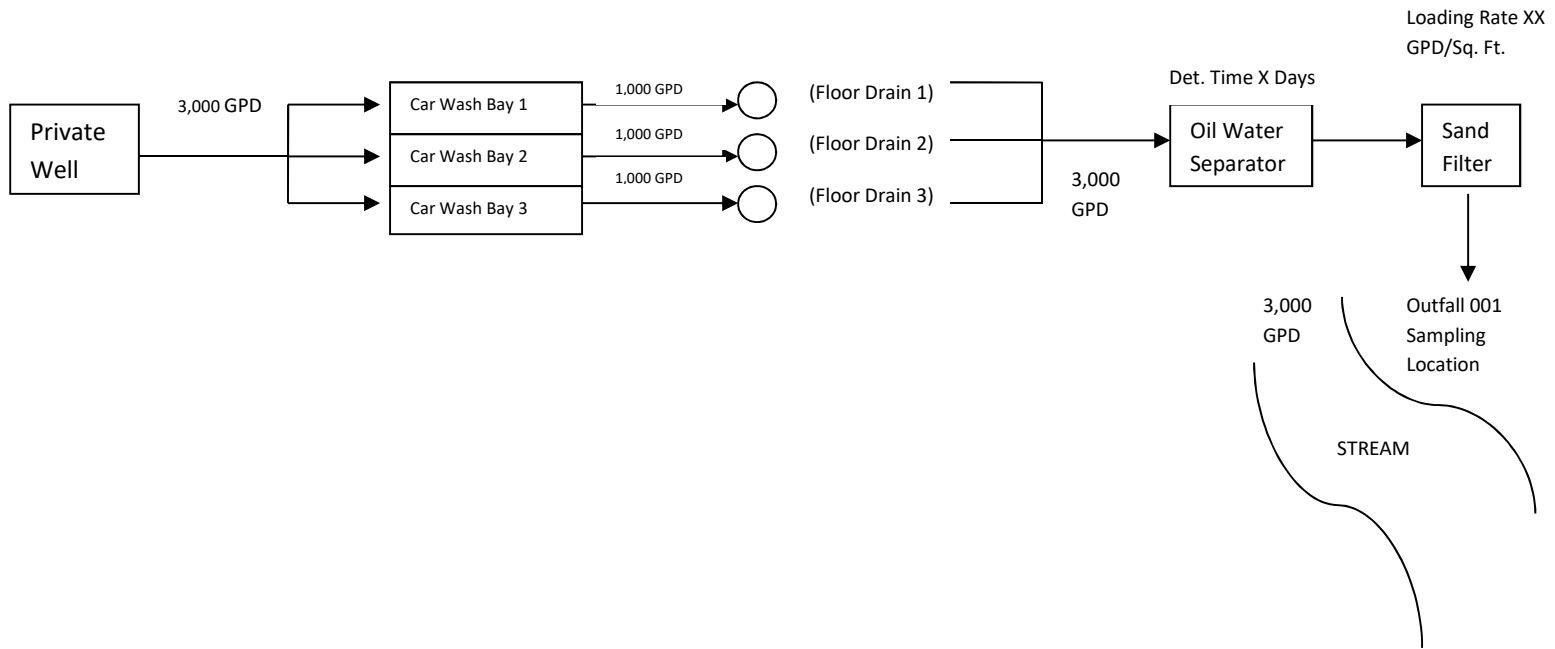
Loading Rate XX GPD/Sq. Ft.

Det. Time X Days

Private Well

3,000 GPD

Car Wash Bay 1

Car Wash Bay 2

Car Wash Bay 3

1,000 GPD

1,000 GPD

1,000 GPD

(Floor Drain 1)

(Floor Drain 2)

(Floor Drain 3)

3,000 GPD

Oil Water Separator

Sand Filter

3,000 GPD

Outfall 001 Sampling Location

STREAM